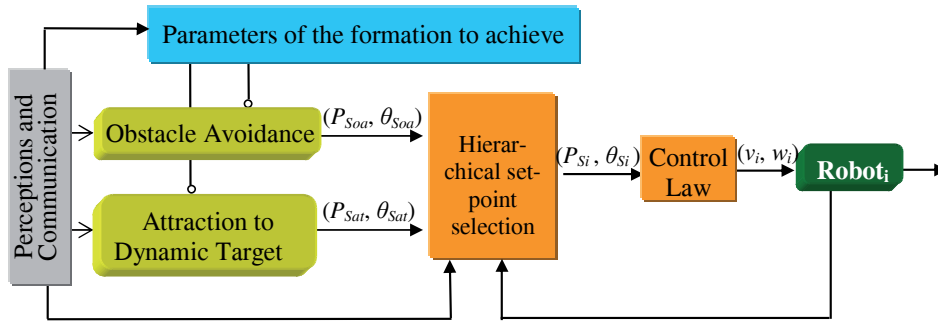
Parameters of the formation to achieve

Perceptions and Communication

Obstacle Avoidance

$(P_{Soa}, \theta_{Soa})$

Attraction to Dynamic Target

$(P_{Sat}, \theta_{Sat})$

Hierarchical setpoint selection

$(P_{Si}, \theta_{Si})$

Control Law

$(v_i, w_i)$

Robot$_i$